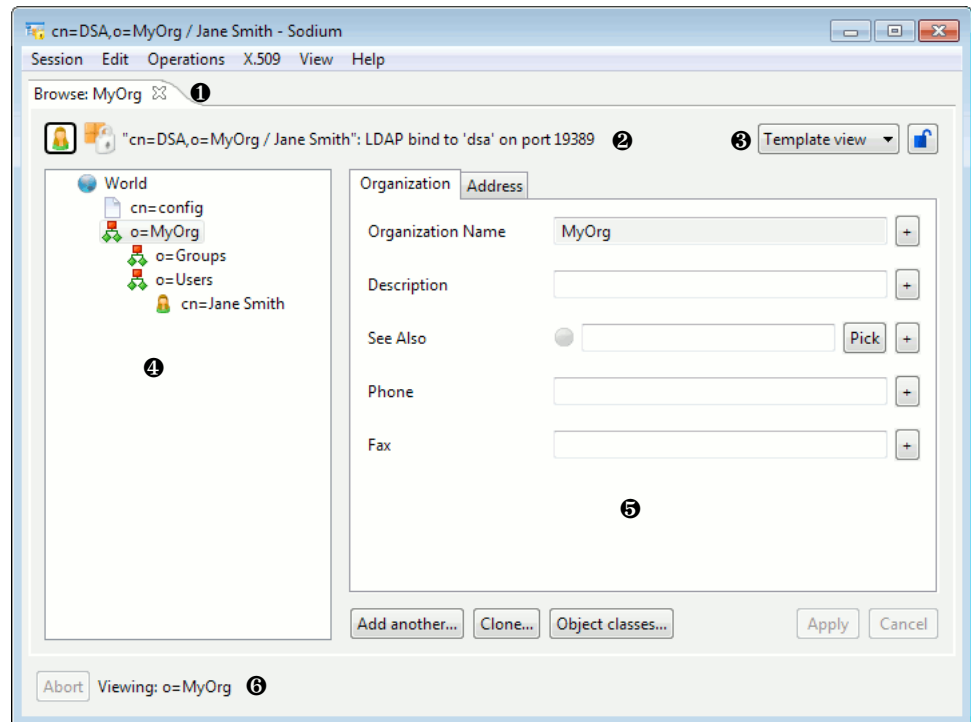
cn=DSA,o=MyOrg / Jane Smith - Sodium

Session Edit Operations X.509 View Help

Browse: MyOrg ❶

"cn=DSA,o=MyOrg / Jane Smith": LDAP bind to 'dsa' on port 19389 ❷

❸ Template view

World
cn=config
o=MyOrg
o=Groups
o=Users
cn=Jane Smith

❹

Organization Address

Organization Name MyOrg +

Description +

See Also Pick +

Phone +

Fax +

❺

Add another... Clone... Object classes... Apply Cancel

Abort Viewing: o=MyOrg ❻